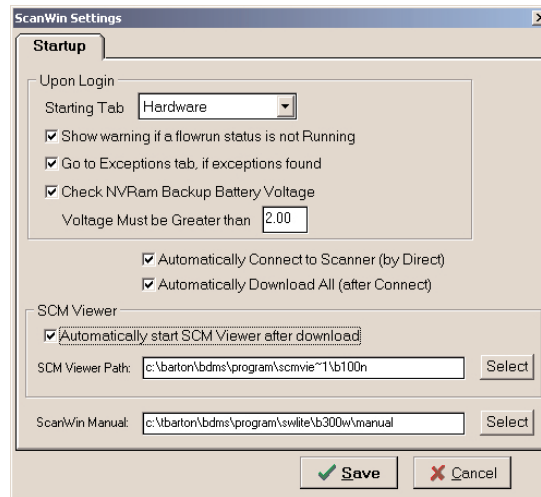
ScanWin Settings

Startup

Upon Login

Starting Tab Hardware

☑ Show warning if a flowrun status is not Running

☑ Go to Exceptions tab, if exceptions found

☑ Check NVRam Backup Battery Voltage

Voltage Must be Greater than 2.00

☑ Automatically Connect to Scanner (by Direct)

☑ Automatically Download All (after Connect)

SCM Viewer

☑ Automatically start SCM Viewer after download

SCM Viewer Path: c:\barton\bdms\program\scmvie~1\b100n Select

ScanWin Manual: c:\tbarton\bdms\program\swlite\b300w\manual Select

Save Cancel